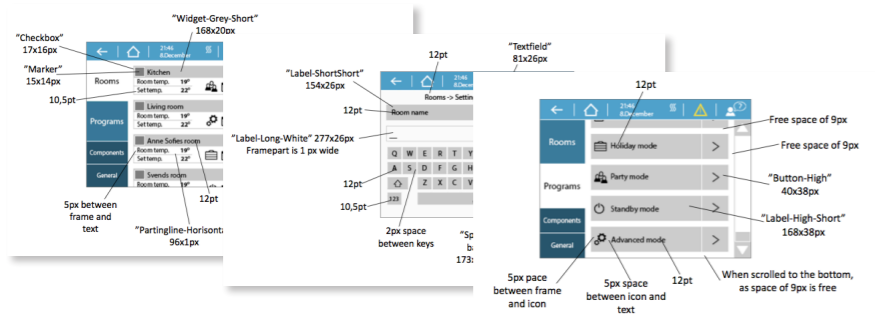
"Checkbox"
17x16px

"Widget-Grey-Short"
168x20px

"Marker"
15x14px

10,5pt

21:46
8.December

Rooms

Kitchen
Room temp. 19°
Set temp. 22°

Living room
Room temp. 19°
Set temp. 22°

Programs

Anne Sofies room
Room temp. 19°
Set temp. 22°

Components

Svends room

General

5px between frame and text

"Partingline-Horisonta
96x1px

12pt

12pt

"Textfield"
81x26px

"Label-ShortShort"
154x26px

12pt

21:46
8.December

Rooms -> Settin

Room name

"Label-Long-White" 277x26px
Framepart is 1 px wide

12pt

Q W E R
A S D F
Z X C V
123

10,5pt

2px space between keys

"Sp
ba
173

12pt

21:46
8.December

Rooms

Holiday mode

Programs

Party mode

Standby mode

Components

General

Advanced mode

Free space of 9px

Free space of 9px

"Button-High"
40x38px

"Label-High-Short"
168x38px

5px pace between frame and icon

5px space between icon and text

12pt

When scrolled to the bottom, as space of 9px is free